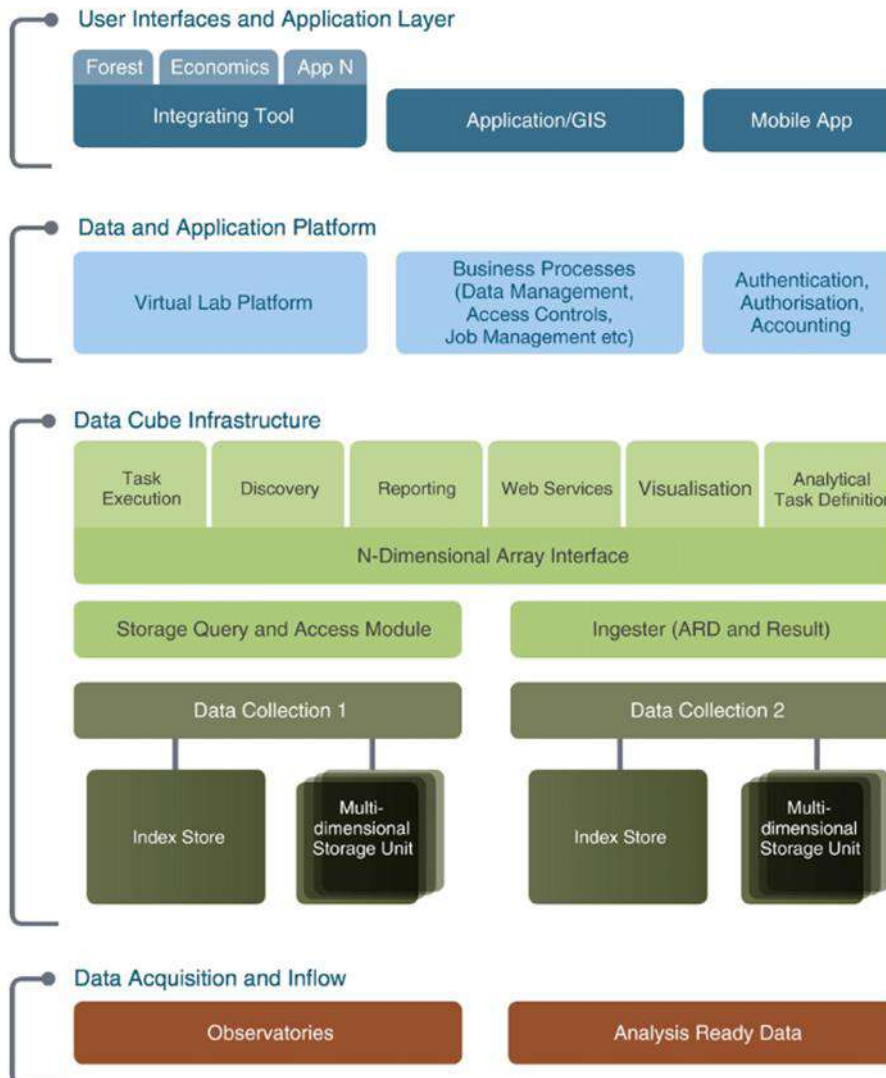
User Interfaces and Application Layer

Forest
Economics
App N
Integrating Tool
Application/GIS
Mobile App

Data and Application Platform

Virtual Lab Platform
Business Processes (Data Management, Access Controls, Job Management etc)
Authentication, Authorisation, Accounting

Data Cube Infrastructure

Task Execution
Discovery
Reporting
Web Services
Visualisation
Analytical Task Definitio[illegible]
N-Dimensional Array Interface
Storage Query and Access Module
Ingester (ARD and Result)
Data Collection 1
Data Collection 2
Index Store
Multi-dimensional Storage Unit
Index Store
Multi-dimensional Storage Unit

Data Acquisition and Inflow

Observatories
Analysis Ready Data